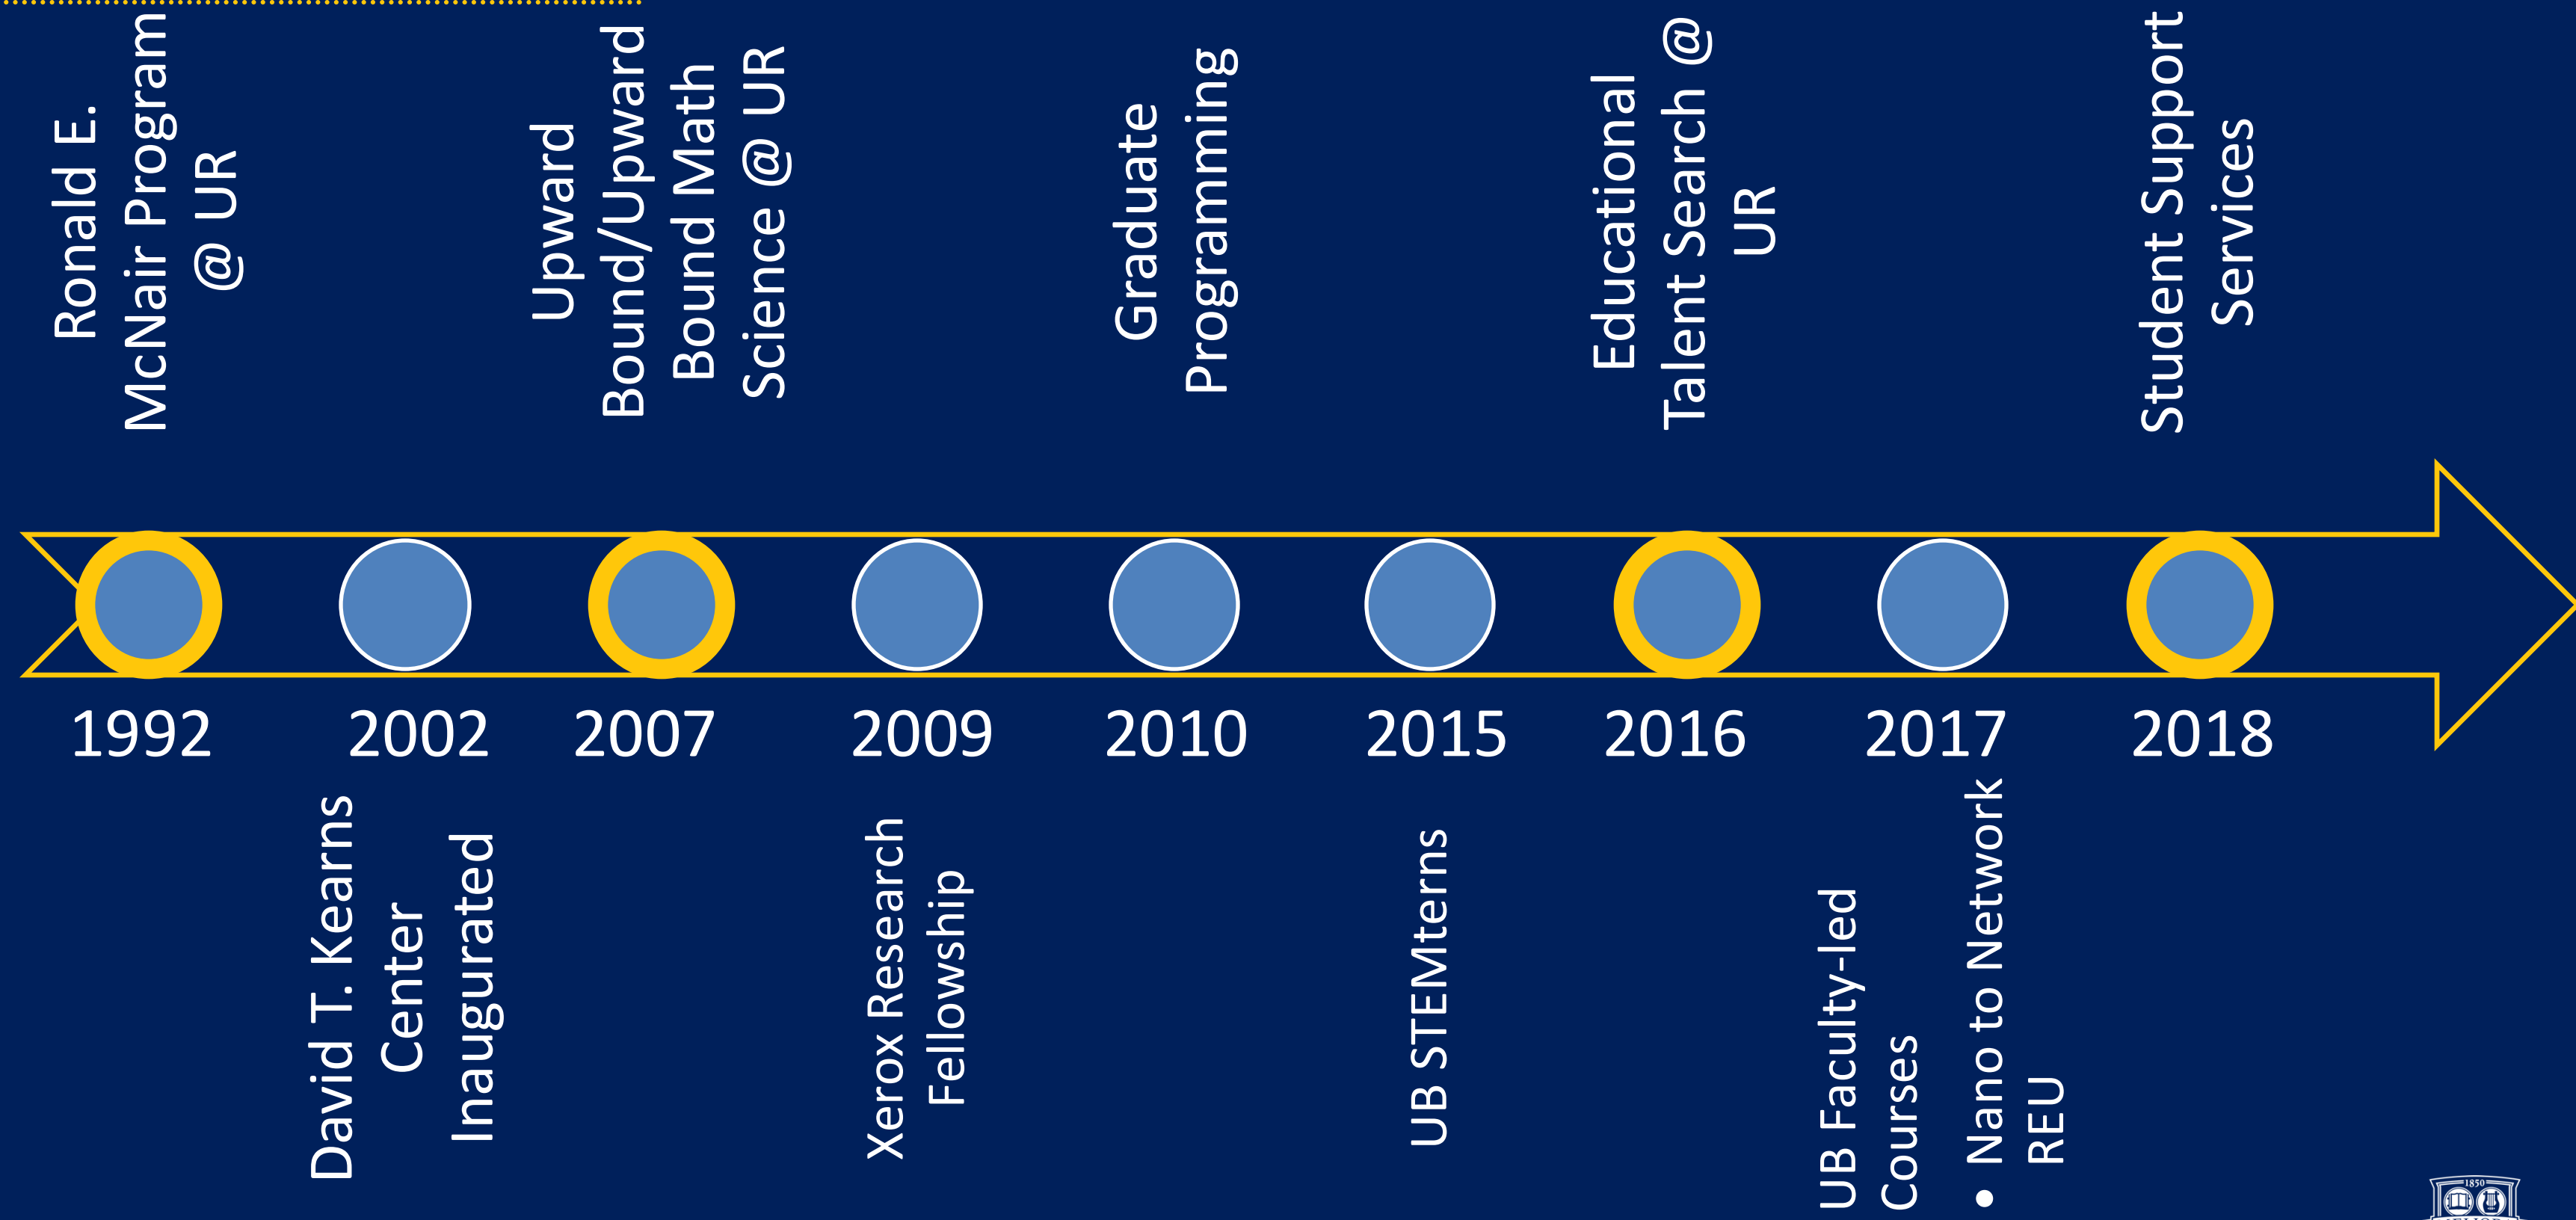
Ronald E. McNair Program @ UR

Upward Bound/Upward Bound Math Science @ UR

Graduate Programming

Educational Talent Search @ UR

Student Support Services

1992

2002

2007

2009

2010

2015

2016

2017

2018

David T. Kearns Center Inaugurated

Xerox Research Fellowship

UB STEMterns

UB Faculty-led Courses

• Nano to Network REU

1850